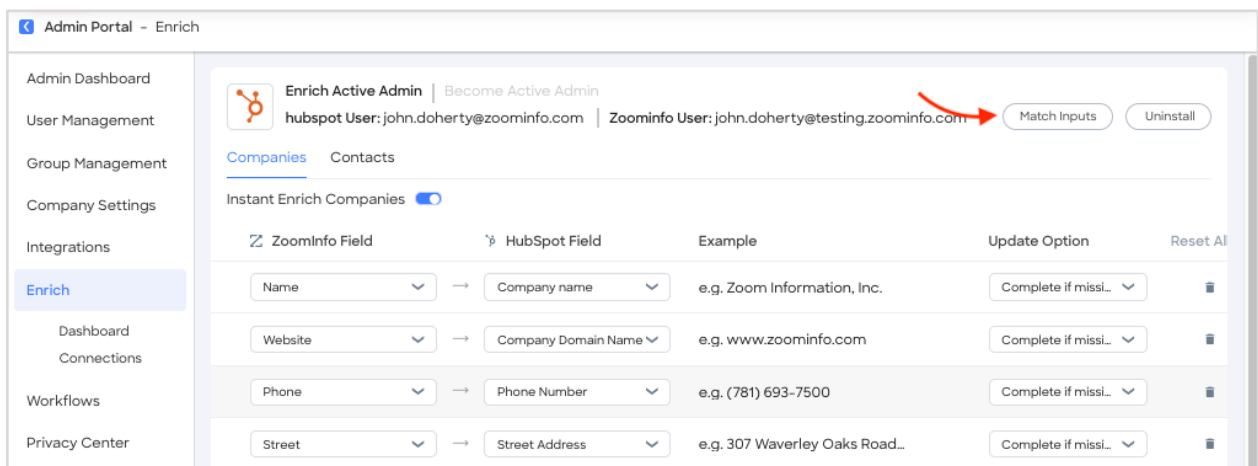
Admin Portal - Enrich

Admin Dashboard
User Management
Group Management
Company Settings
Integrations
Enrich
Dashboard
Connections
Workflows
Privacy Center

Enrich Active Admin | Become Active Admin
hubspot User: john.doherty@zoominfo.com | Zoominfo User: john.doherty@testing.zoominfo.com

Match Inputs
Uninstall

Companies Contacts

Instant Enrich Companies

| ZoomInfo Field | | HubSpot Field | Example | Update Option | Reset All |
|---|---|---|---|---|---|
| Name | → | Company name | e.g. Zoom Information, Inc. | Complete if missi... | |
| Website | → | Company Domain Name | e.g. www.zoominfo.com | Complete if missi... | |
| Phone | → | Phone Number | e.g. (781) 693-7500 | Complete if missi... | |
| Street | → | Street Address | e.g. 307 Waverley Oaks Road... | Complete if missi... | |